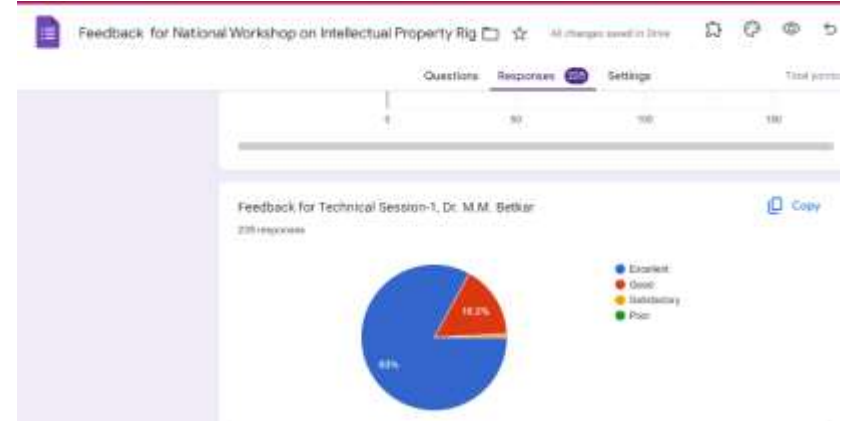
Feedback for National Workshop on Intellectual Property Rig

All changes saved in Drive

Questions Responses 235 Settings

Total points

0 50 100 150

Feedback for Technical Session-1, Dr. M.M. Betkar

235 responses

Copy

Excellent
Good
Satisfactory
Poor

16.2%

83%